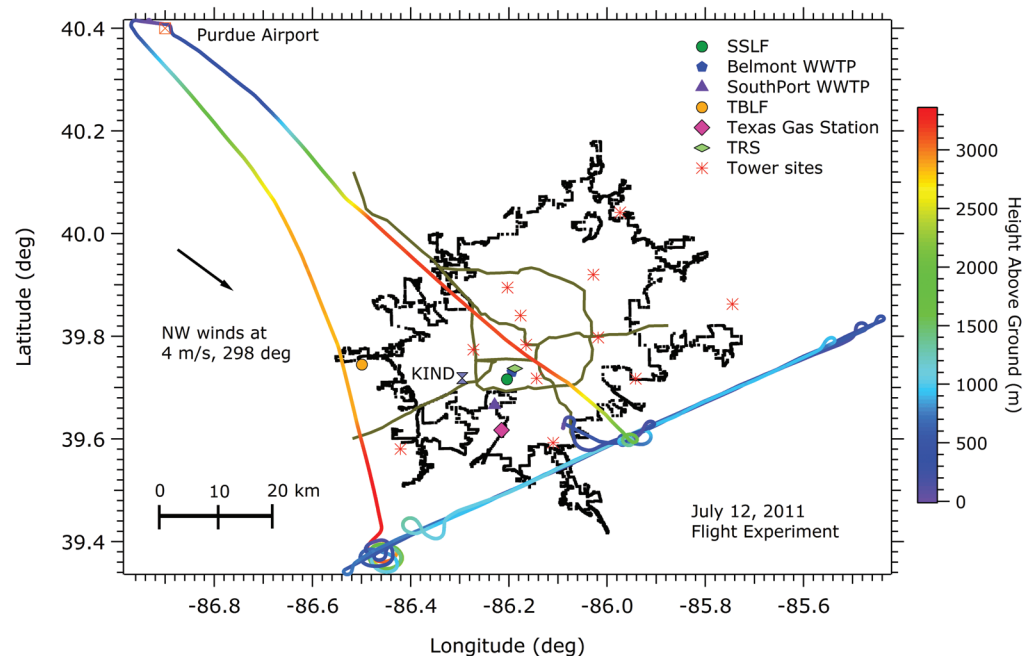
Purdue Airport

SSLF
Belmont WWTP
SouthPort WWTP
TBLF
Texas Gas Station
TRS
Tower sites

NW winds at 4 m/s, 298 deg

KIND

0 10 20 km

July 12, 2011
Flight Experiment

40.4
40.2
40.0
39.8
39.6
39.4

Latitude (deg)

-86.8 -86.6 -86.4 -86.2 -86.0 -85.8 -85.6

Longitude (deg)

3000
2500
2000
1500
1000
500
0

Height Above Ground (m)